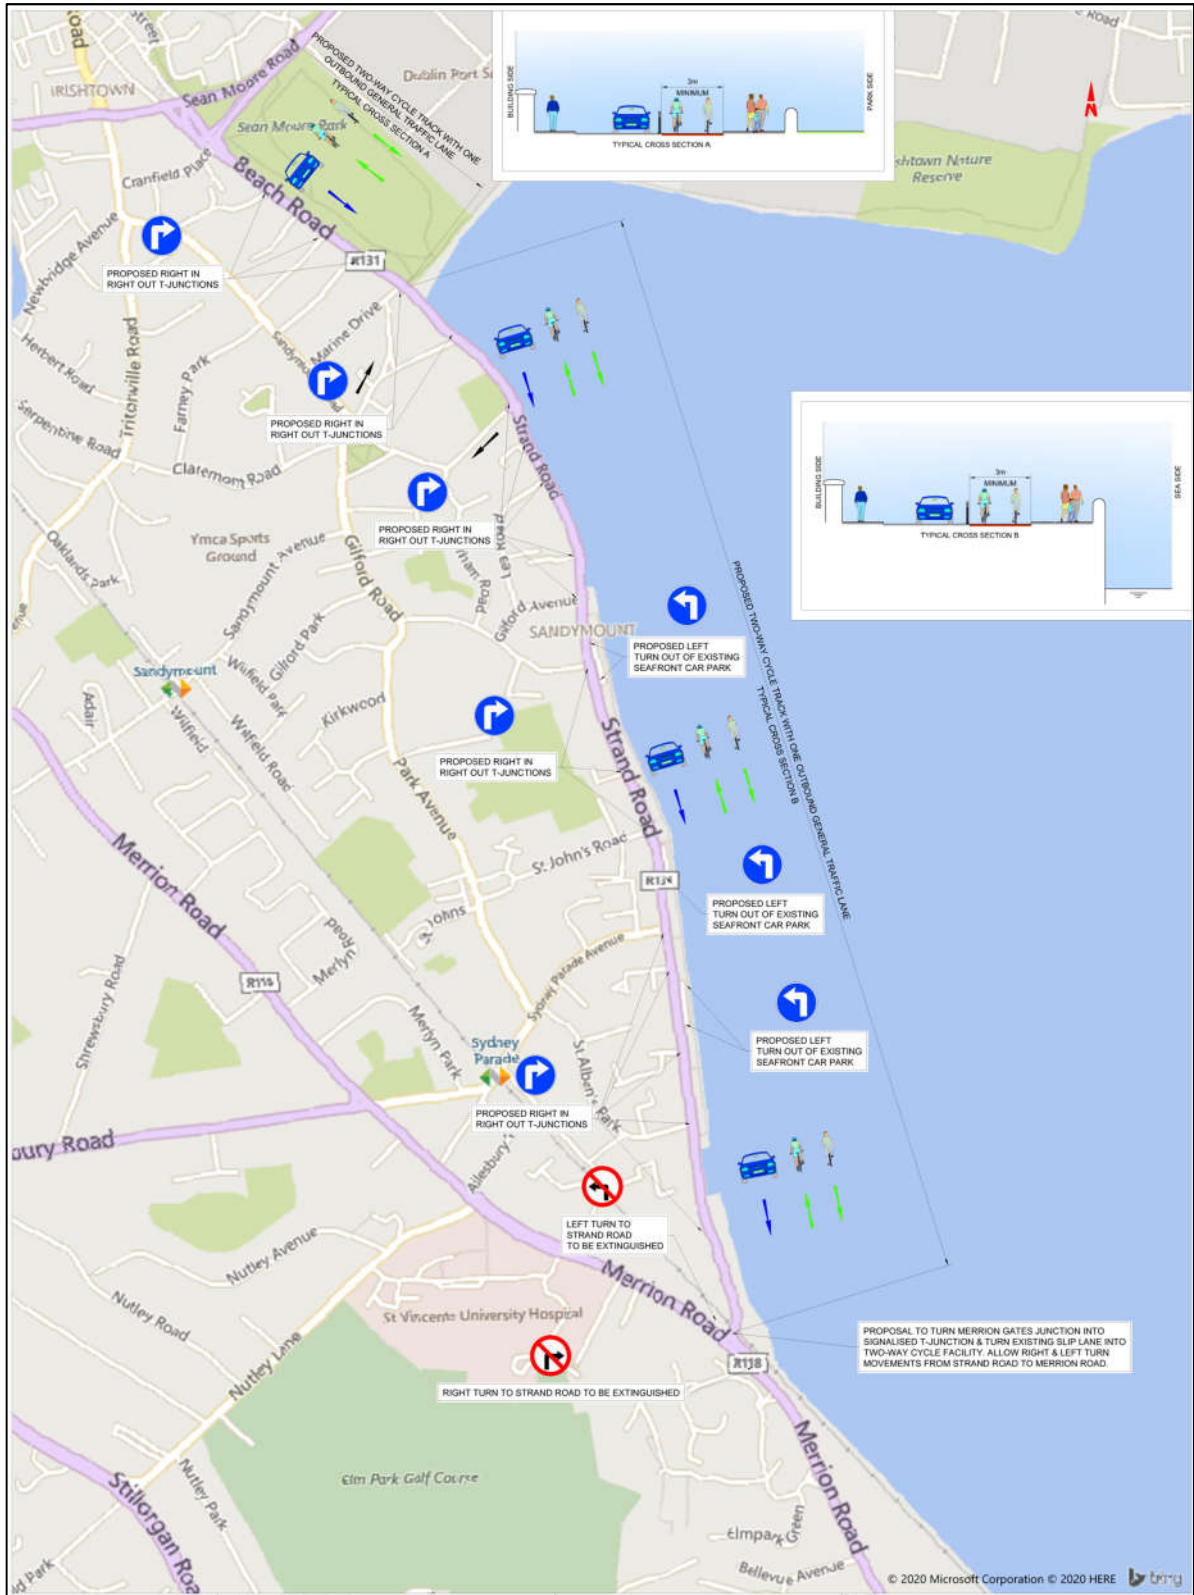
Road
Street
IRISHTOWN
Sean Moore Road
Dublin Port
PROPOSED TWO-WAY CYCLE TRACK WITH ONE OUTBOUND GENERAL TRAFFIC LANE TYPICAL CROSS SECTION A
BUILDING SIDE
3m MINIMUM
PARK SIDE
TYPICAL CROSS SECTION A
Road
shtown Nature Reserve
Sean Moore Park
Cranfield Place
Beach Road
R131
PROPOSED RIGHT IN RIGHT OUT T-JUNCTIONS
Newbridge Avenue
Herbert Road
Tritonville Road
Serpentine Road
Farney Park
Sandymount
Marine Drive
PROPOSED RIGHT IN RIGHT OUT T-JUNCTIONS
Claremont Road
Strand Road
BUILDING SIDE
3m MINIMUM
SEA SIDE
TYPICAL CROSS SECTION B
PROPOSED RIGHT IN RIGHT OUT T-JUNCTIONS
Ymca Sports Ground
Sandymount Avenue
Gilford Road
Oaklands Park
Gilford Avenue
SANDYMOUNT
PROPOSED LEFT TURN OUT OF EXISTING SEAFRONT CAR PARK
PROPOSED TWO-WAY CYCLE TRACK WITH ONE OUTBOUND GENERAL TRAFFIC LANE TYPICAL CROSS SECTION B
Sandymount
Gilford Park
Wilfield Park
Wilfield Road
Kirkwood
Adair
Wilfield
PROPOSED RIGHT IN RIGHT OUT T-JUNCTIONS
Strand Road
Park Avenue
St. John's Road
R131
PROPOSED LEFT TURN OUT OF EXISTING SEAFRONT CAR PARK
Merrion Road
Johns
Merlyn Road
Sydney Parade Avenue
R118
Shrewsbury Road
Merlyn Park
PROPOSED LEFT TURN OUT OF EXISTING SEAFRONT CAR PARK
Sydney Parade
St Alban's Park
PROPOSED RIGHT IN RIGHT OUT T-JUNCTIONS
bury Road
Ailesbury
LEFT TURN TO STRAND ROAD TO BE EXTINGUISHED
Nutley Avenue
Merrion Road
Nutley Road
St Vincents University Hospital
PROPOSAL TO TURN MERRION GATES JUNCTION INTO SIGNALISED T-JUNCTION & TURN EXISTING SLIP LANE INTO TWO-WAY CYCLE FACILITY. ALLOW RIGHT & LEFT TURN MOVEMENTS FROM STRAND ROAD TO MERRION ROAD.
R118
Nutley Lane
RIGHT TURN TO STRAND ROAD TO BE EXTINGUISHED
Stillorgan Road
Nutley Park
Elm Park Golf Course
Merrion Road
Elmpark Green
Bellevue Avenue
d Park
© 2020 Microsoft Corporation © 2020 HERE bing